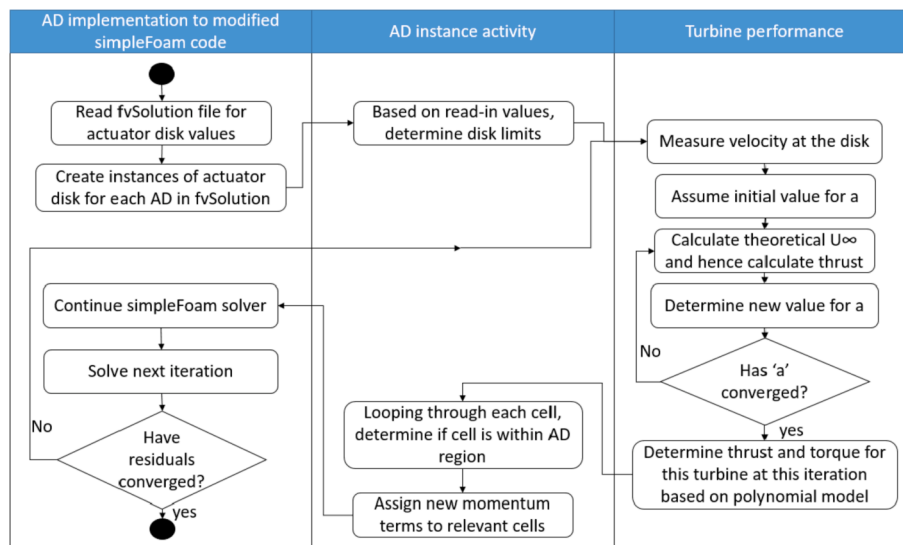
AD implementation to modified simpleFoam code

AD instance activity

Turbine performance

Read fvSolution file for actuator disk values

Create instances of actuator disk for each AD in fvSolution

Based on read-in values, determine disk limits

Measure velocity at the disk

Assume initial value for a

Calculate theoretical U∞ and hence calculate thrust

Determine new value for a

No

Has 'a' converged?

yes

Determine thrust and torque for this turbine at this iteration based on polynomial model

Looping through each cell, determine if cell is within AD region

Assign new momentum terms to relevant cells

Continue simpleFoam solver

Solve next iteration

No

Have residuals converged?

yes